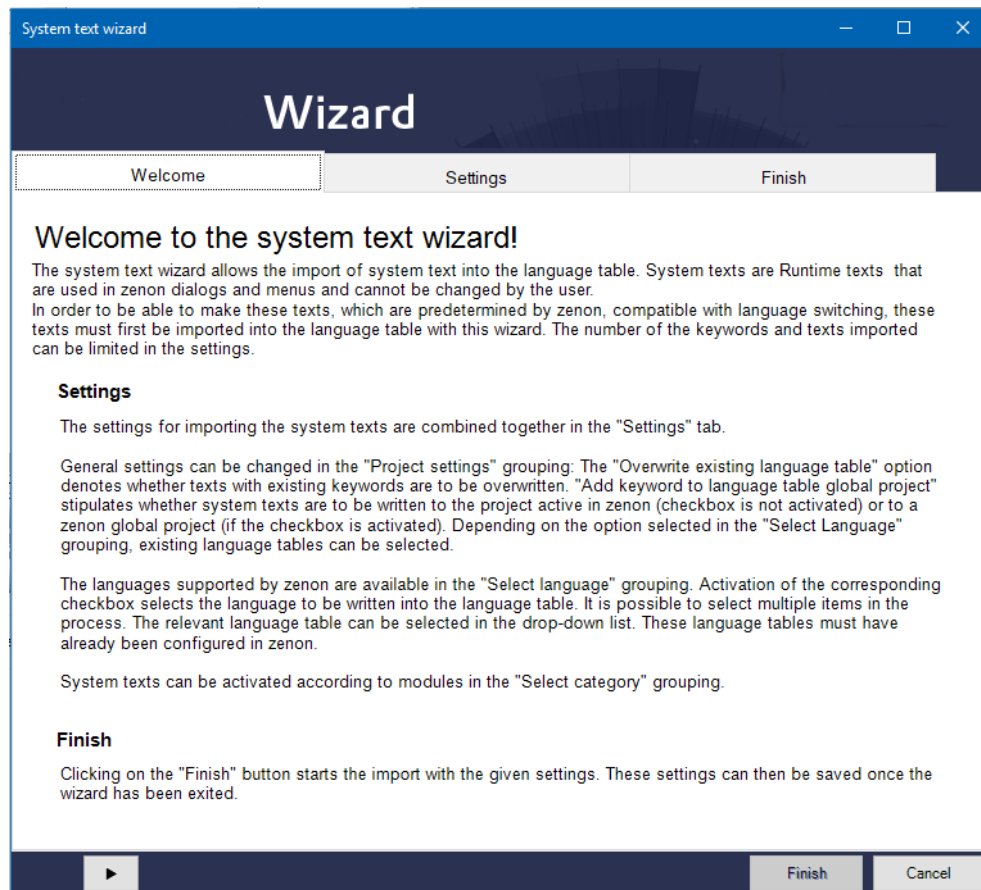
System text wizard

Wizard

Welcome
Settings
Finish

Welcome to the system text wizard!

The system text wizard allows the import of system text into the language table. System texts are Runtime texts that are used in zenon dialogs and menus and cannot be changed by the user.
In order to be able to make these texts, which are predetermined by zenon, compatible with language switching, these texts must first be imported into the language table with this wizard. The number of the keywords and texts imported can be limited in the settings.

Settings

The settings for importing the system texts are combined together in the "Settings" tab.

General settings can be changed in the "Project settings" grouping: The "Overwrite existing language table" option denotes whether texts with existing keywords are to be overwritten. "Add keyword to language table global project" stipulates whether system texts are to be written to the project active in zenon (checkbox is not activated) or to a zenon global project (if the checkbox is activated). Depending on the option selected in the "Select Language" grouping, existing language tables can be selected.

The languages supported by zenon are available in the "Select language" grouping. Activation of the corresponding checkbox selects the language to be written into the language table. It is possible to select multiple items in the process. The relevant language table can be selected in the drop-down list. These language tables must have already been configured in zenon.

System texts can be activated according to modules in the "Select category" grouping.

Finish

Clicking on the "Finish" button starts the import with the given settings. These settings can then be saved once the wizard has been exited.

Finish
Cancel